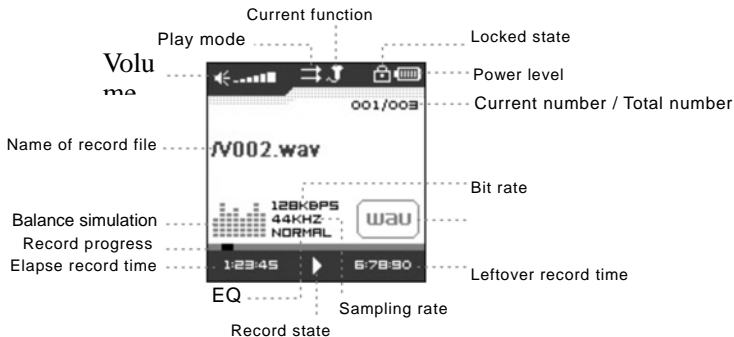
Current function
Play mode
Locked state
Volu
me
Power level
001/003
Current number / Total number
Name of record file
/V002.wav
Bit rate
Balance simulation
128KBPS
44KHZ
NORMAL
wav
Record progress
Elapse record time
1:23:45
6:78:90
Leftover record time
EQ
Sampling rate
Record state